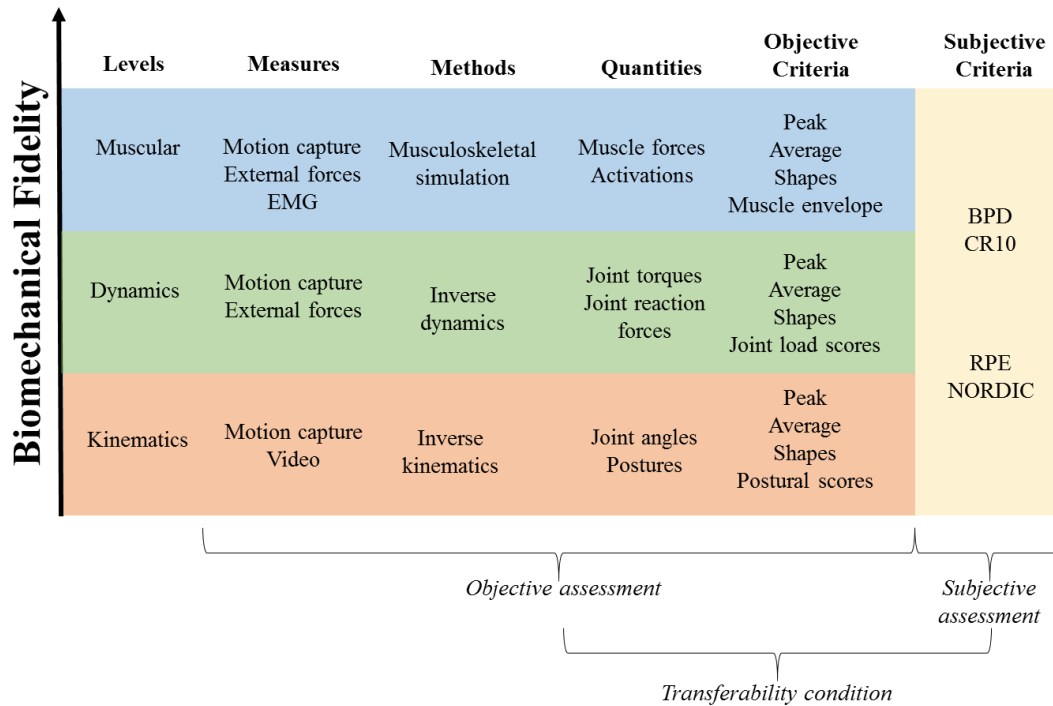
Biomechanical Fidelity

| Levels | Measures | Methods | Quantities | Objective Criteria | Subjective Criteria |
|---|---|---|---|---|---|
| Muscular | Motion capture External forces EMG | Musculoskeletal simulation | Muscle forces Activations | Peak Average Shapes Muscle envelope | BPD CR10 |
| Dynamics | Motion capture External forces | Inverse dynamics | Joint torques Joint reaction forces | Peak Average Shapes Joint load scores | RPE NORDIC |
| Kinematics | Motion capture Video | Inverse kinematics | Joint angles Postures | Peak Average Shapes Postural scores | |

Objective assessment

Subjective assessment

Transferability condition